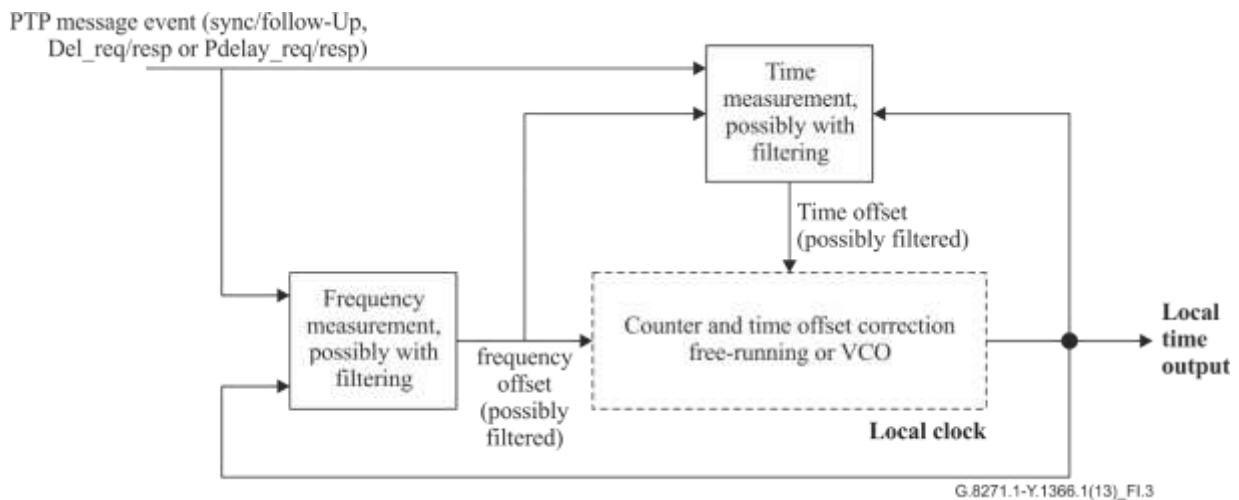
PTP message event (sync/follow-Up, Del_req/resp or Pdelay_req/resp)

Time measurement, possibly with filtering

Time offset (possibly filtered)

Frequency measurement, possibly with filtering

frequency offset (possibly filtered)

Counter and time offset correction free-running or VCO

Local clock

Local time output

G.8271.1-Y.1366.1(13)_FI.3